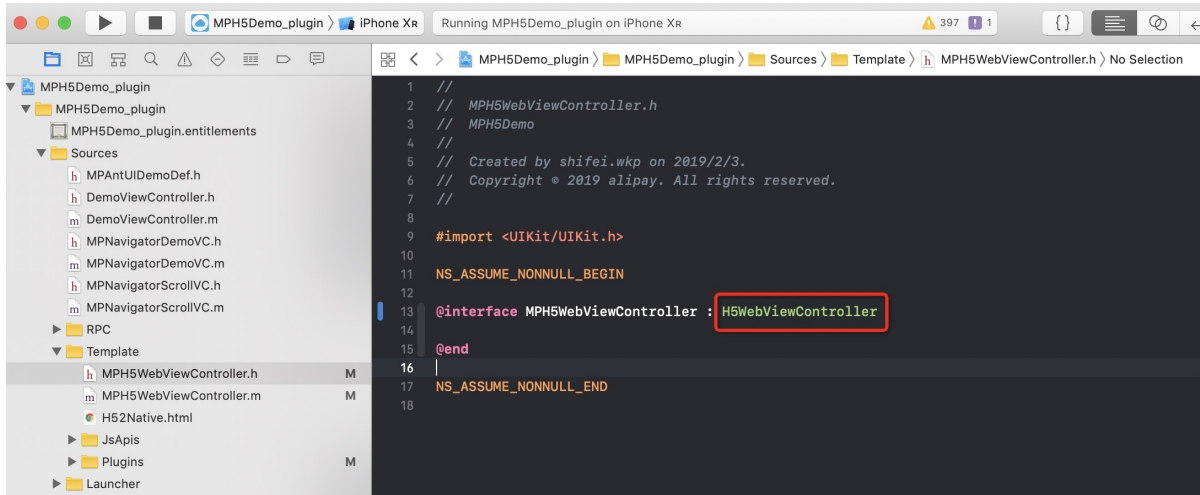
MPH5Demo_plugin 〉 iPhone Xʀ
Running MPH5Demo_plugin on iPhone Xʀ
397 1

MPH5Demo_plugin 〉 MPH5Demo_plugin 〉 Sources 〉 Template 〉 MPH5WebViewController.h 〉 No Selection

MPH5Demo_plugin
MPH5Demo_plugin
MPH5Demo_plugin.entitlements
Sources
MPAntUIDemoDef.h
DemoViewController.h
DemoViewController.m
MPNavigatorDemoVC.h
MPNavigatorDemoVC.m
MPNavigatorScrollVC.h
MPNavigatorScrollVC.m
RPC
Template
MPH5WebViewController.h M
MPH5WebViewController.m M
H52Native.html
JsApis
Plugins M
Launcher

1 //
2 // MPH5WebViewController.h
3 // MPH5Demo
4 //
5 // Created by shifei.wkp on 2019/2/3.
6 // Copyright © 2019 alipay. All rights reserved.
7 //
8
9 #import <UIKit/UIKit.h>
10
11 NS_ASSUME_NONNULL_BEGIN
12
13 @interface MPH5WebViewController : H5WebViewController
14
15 @end
16
17 NS_ASSUME_NONNULL_END
18